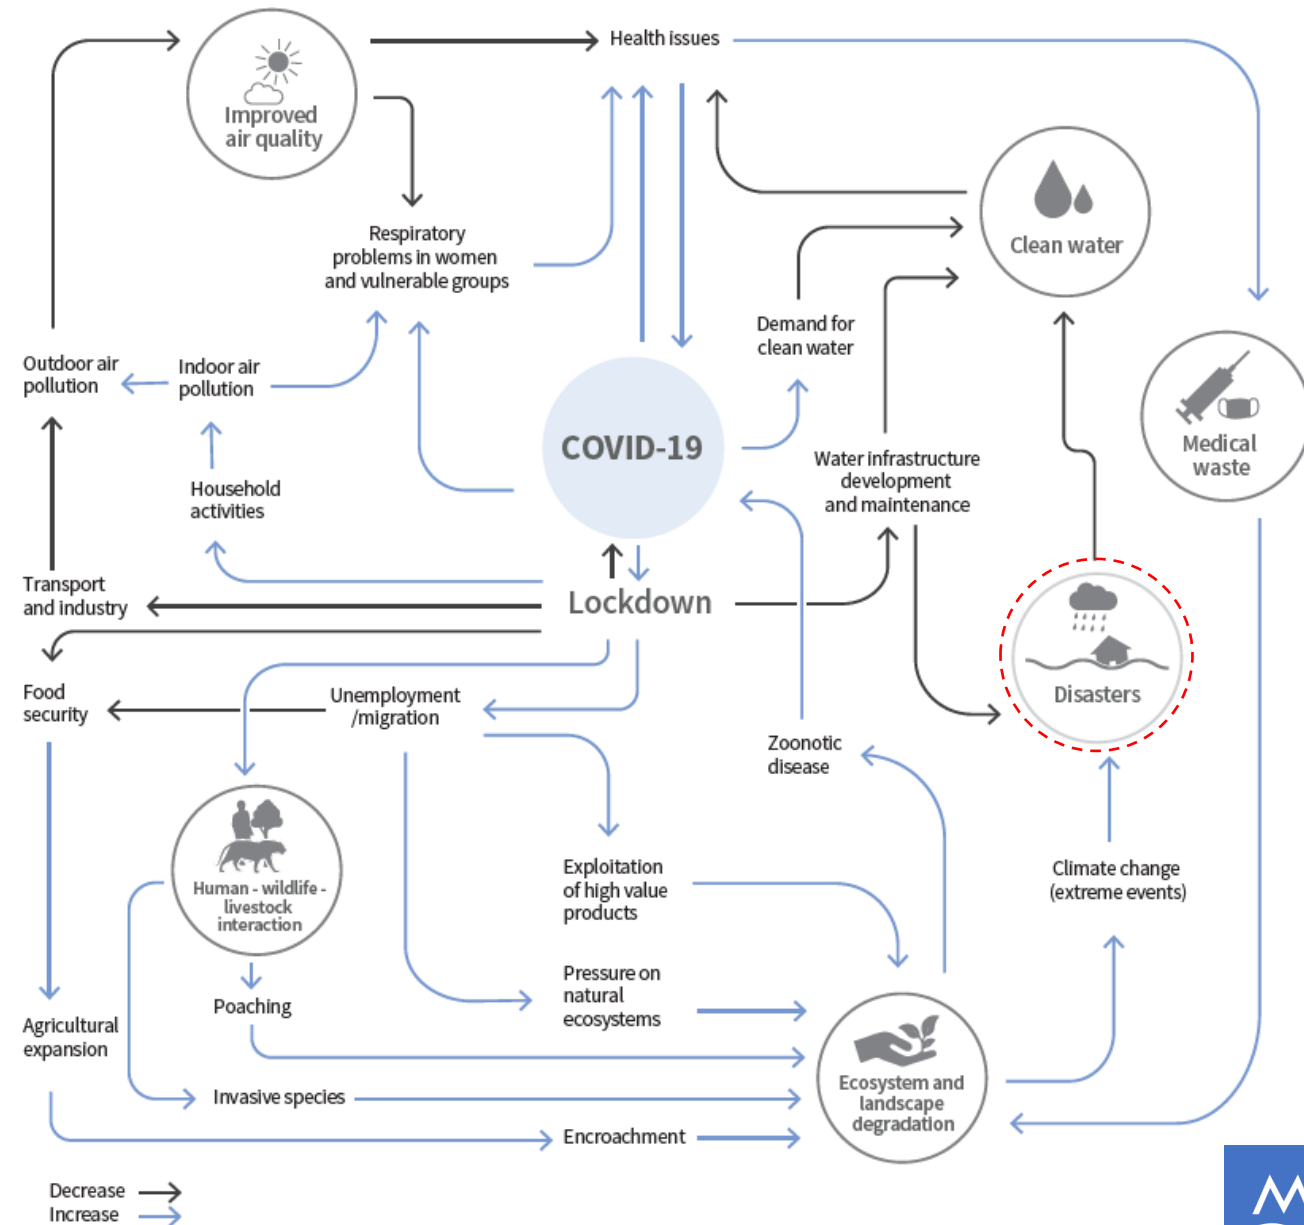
Improved air quality

Health issues

Respiratory problems in women and vulnerable groups

Clean water

Demand for clean water

Outdoor air pollution

Indoor air pollution

Medical waste

COVID-19

Water infrastructure development and maintenance

Household activities

Transport and industry

Lockdown

Disasters

Food security

Unemployment /migration

Zoonotic disease

Human - wildlife - livestock interaction

Exploitation of high value products

Climate change (extreme events)

Pressure on natural ecosystems

Poaching

Agricultural expansion

Ecosystem and landscape degradation

Invasive species

Encroachment

Decrease
Increase